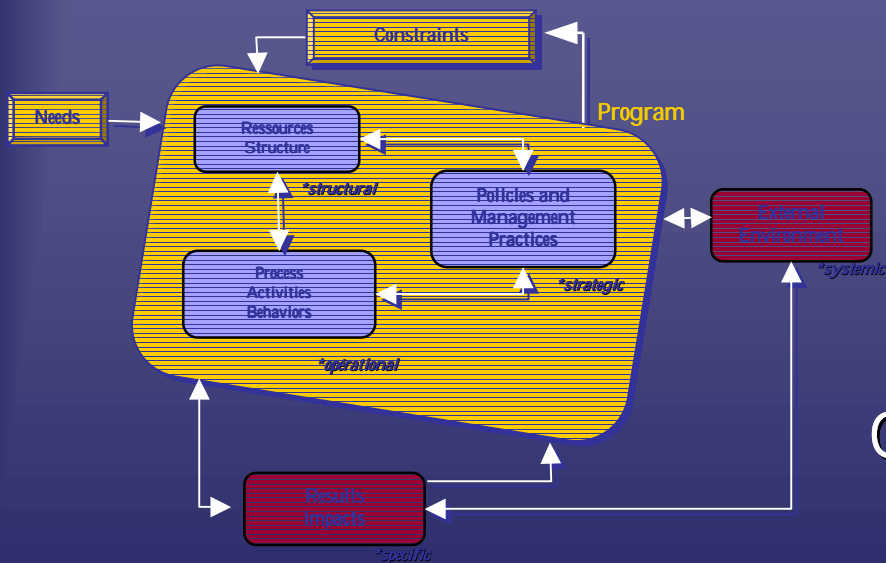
Constraints

Needs

Program

Ressources Structure

*structural

Policies and Management Practices

External Environment

*systemic

Process Activities Behaviors

*strategic

*operational

Results Impacts

*specific

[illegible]